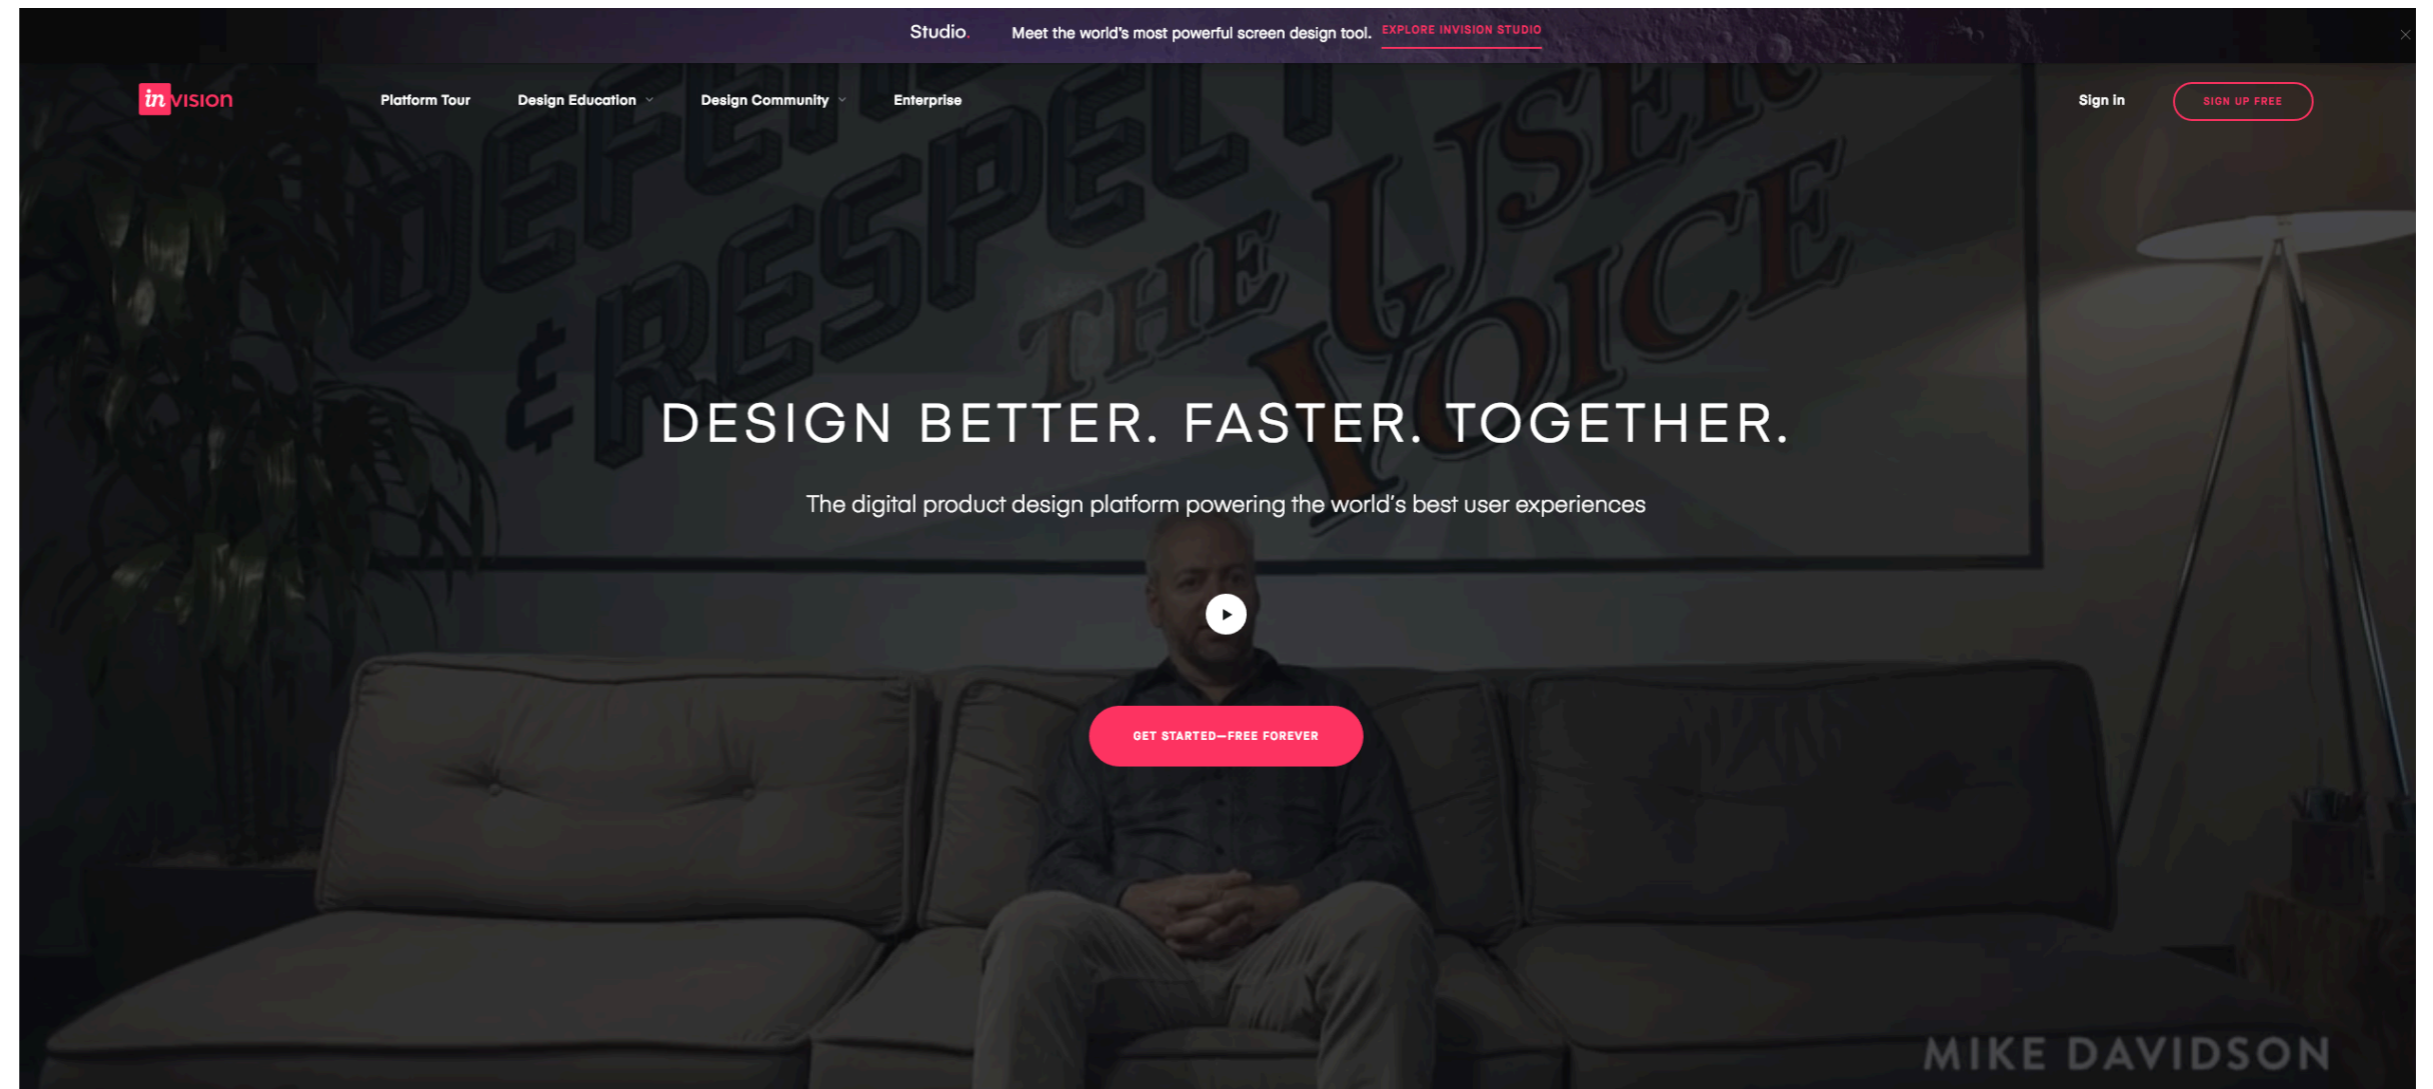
Studio. Meet the world's most powerful screen design tool. EXPLORE INVISION STUDIO

invision

Platform Tour Design Education Design Community Enterprise

Sign in SIGN UP FREE

DEFEND & RESPECT THE USER VOICE

DESIGN BETTER. FASTER. TOGETHER.

The digital product design platform powering the world's best user experiences

GET STARTED—FREE FOREVER

MIKE DAVIDSON